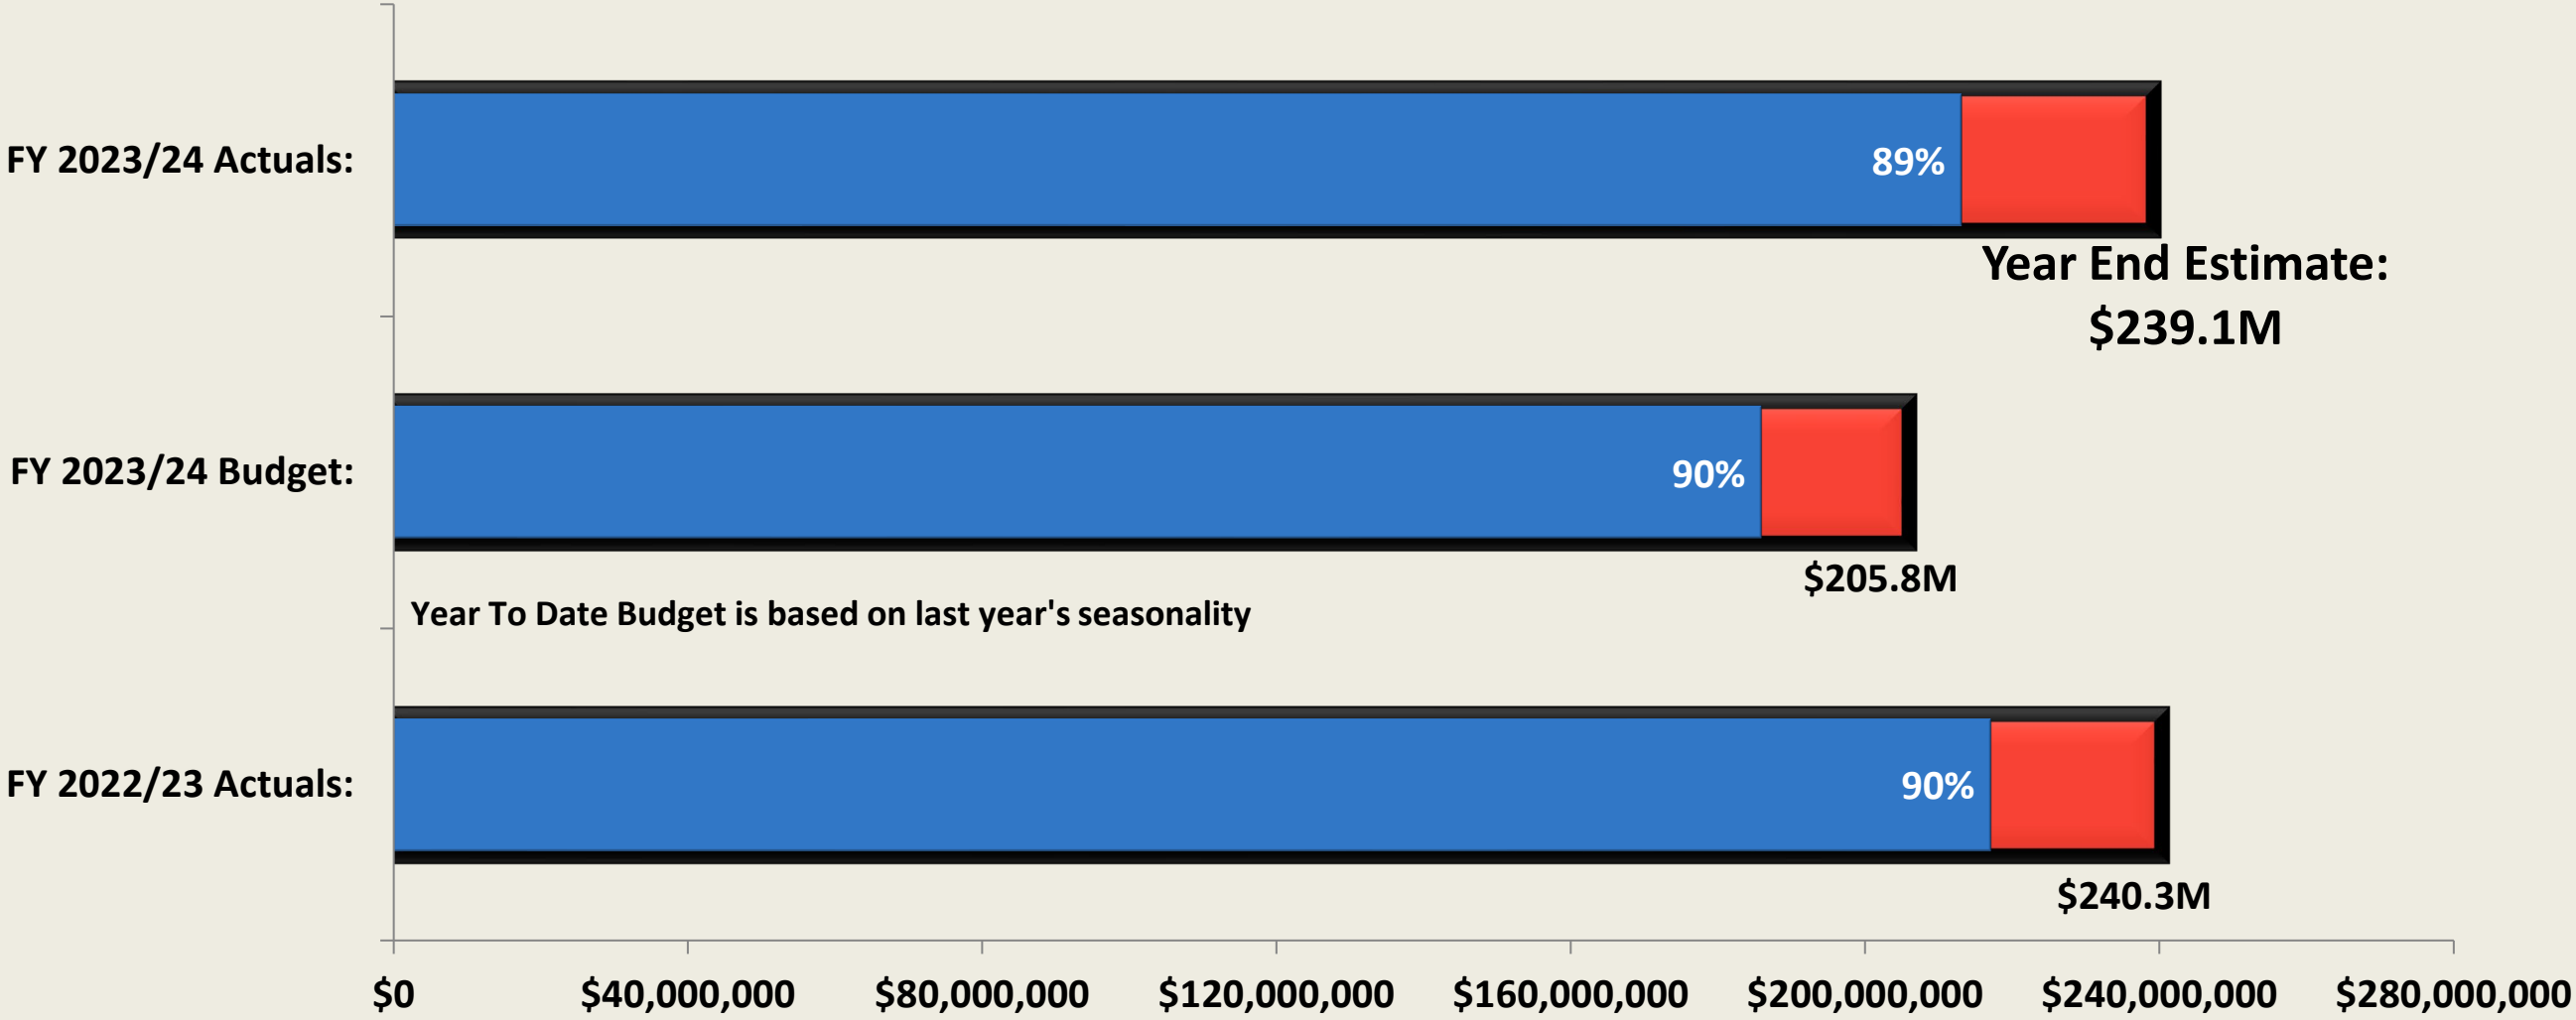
FY 2023/24 Actuals:

89%

Year End Estimate: $239.1M

FY 2023/24 Budget:

90%

$205.8M

Year To Date Budget is based on last year's seasonality

FY 2022/23 Actuals:

90%

$240.3M

$0 $40,000,000 $80,000,000 $120,000,000 $160,000,000 $200,000,000 $240,000,000 $280,000,000